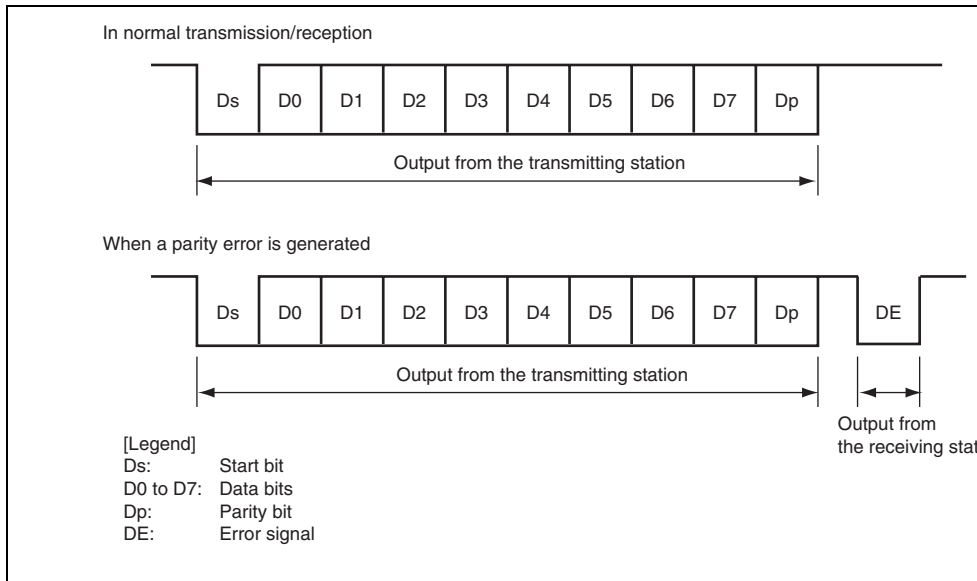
In normal transmission/reception

Ds D0 D1 D2 D3 D4 D5 D6 D7 Dp

Output from the transmitting station

When a parity error is generated

Ds D0 D1 D2 D3 D4 D5 D6 D7 Dp DE

Output from the transmitting station

Output from the receiving stat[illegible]

[Legend]
Ds: Start bit
D0 to D7: Data bits
Dp: Parity bit
DE: Error signal